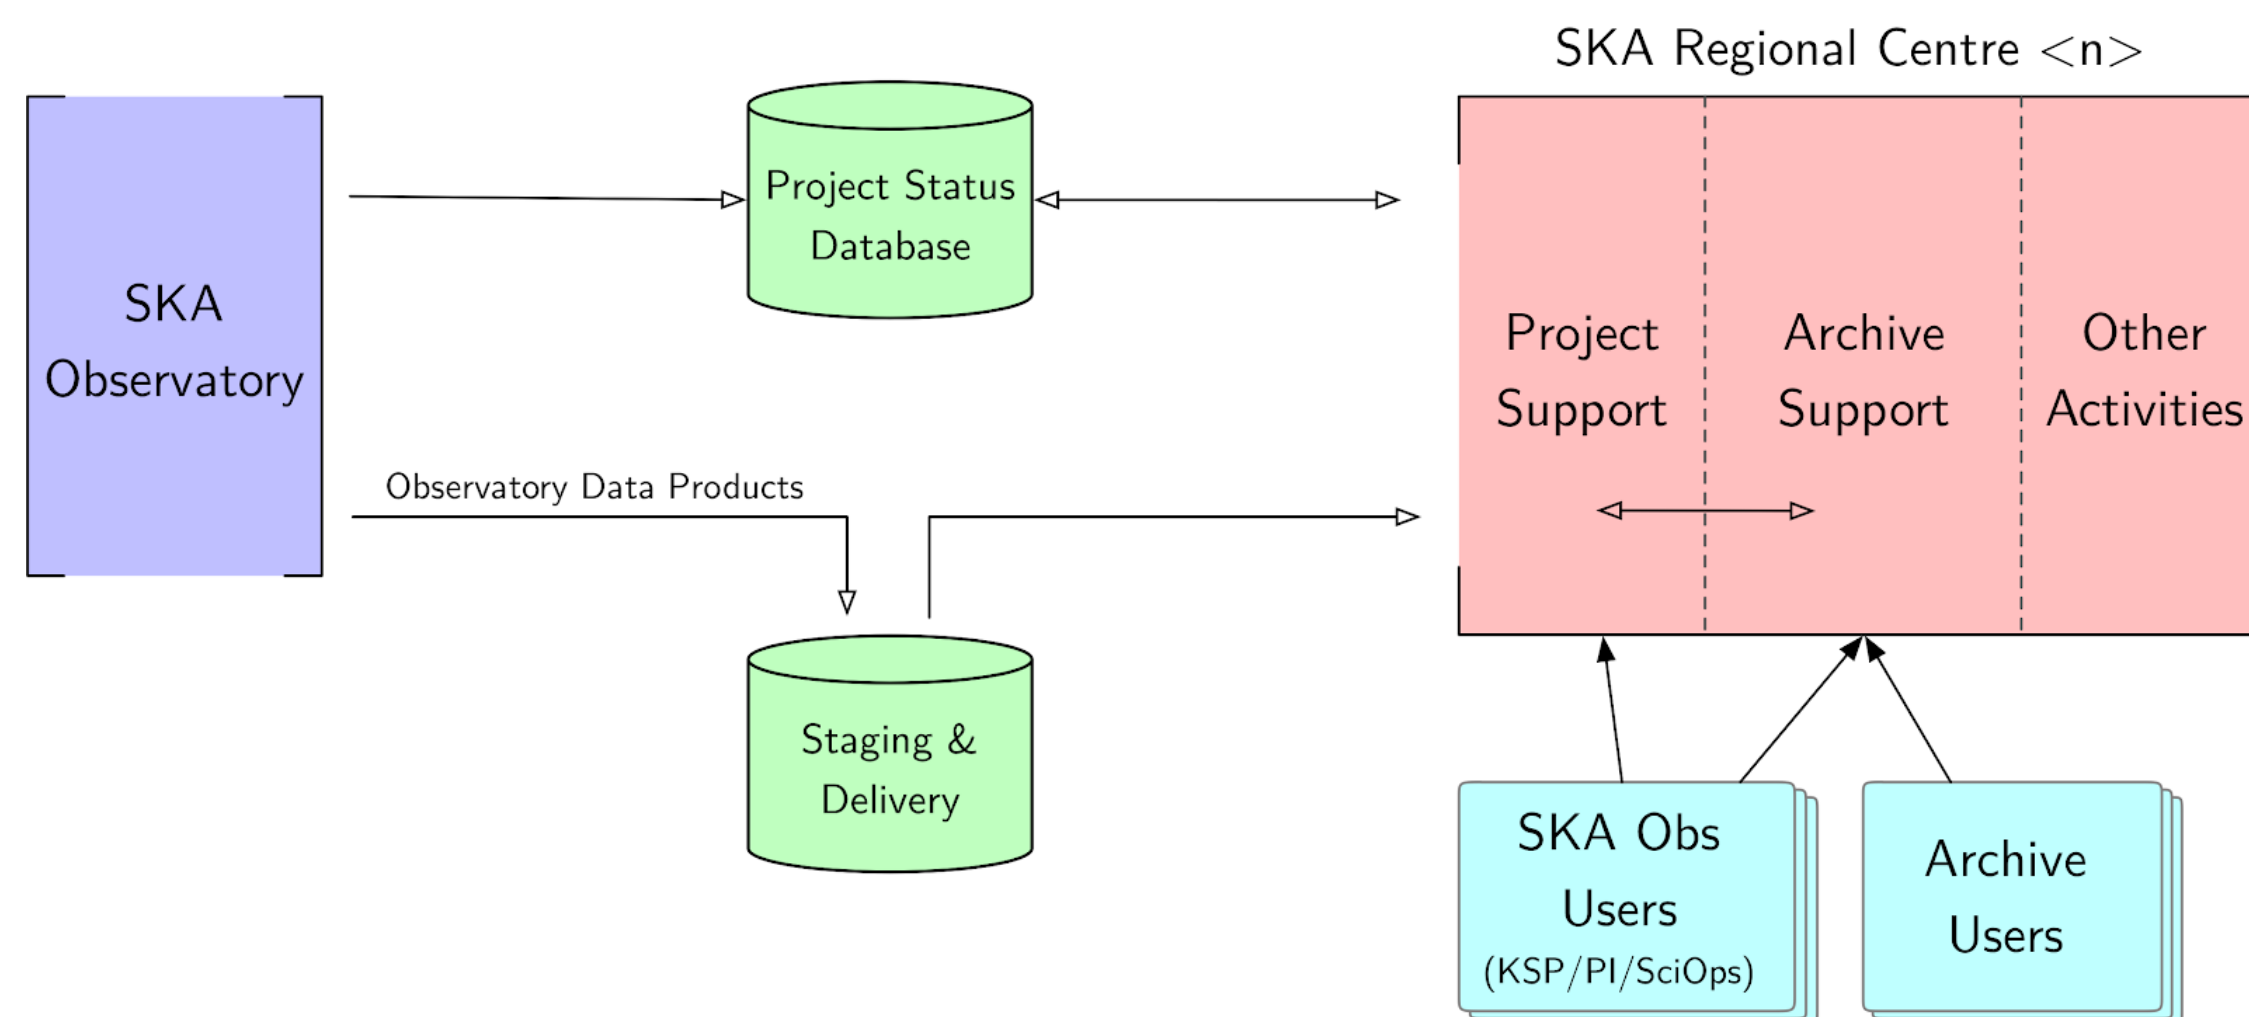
SKA Regional Centre <n>

SKA Observatory

Project Status Database

Project Support

Archive Support

Other Activities

Observatory Data Products

Staging & Delivery

SKA Obs Users (KSP/PI/SciOps)

Archive Users